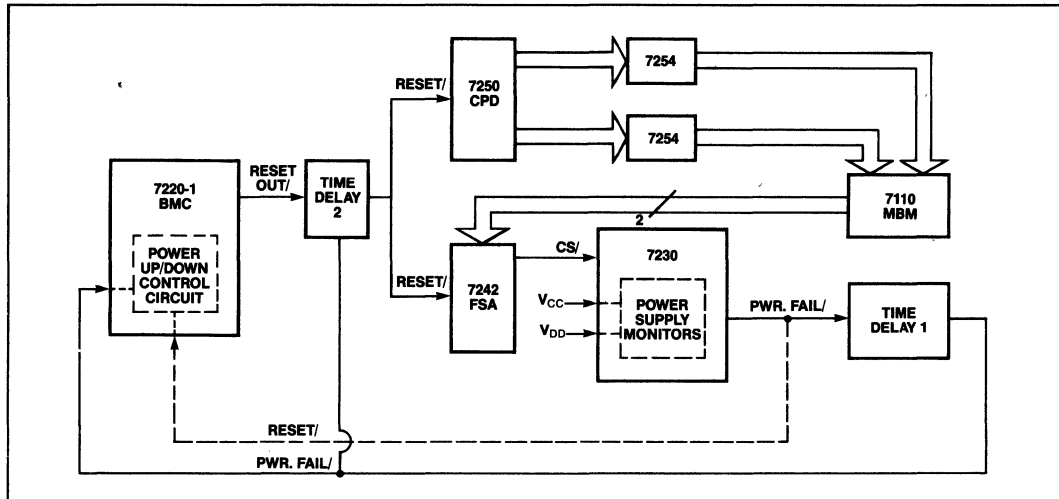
7220-1
BMC

POWER UP/DOWN CONTROL CIRCUIT

RESET OUT/

TIME DELAY 2

RESET/

7250 CPD

7254

7254

7110 MBM

2

RESET/

7242 FSA

CS/

7230

$V_{CC}$

$V_{DD}$

POWER SUPPLY MONITORS

PWR. FAIL/

TIME DELAY 1

RESET/

PWR. FAIL/